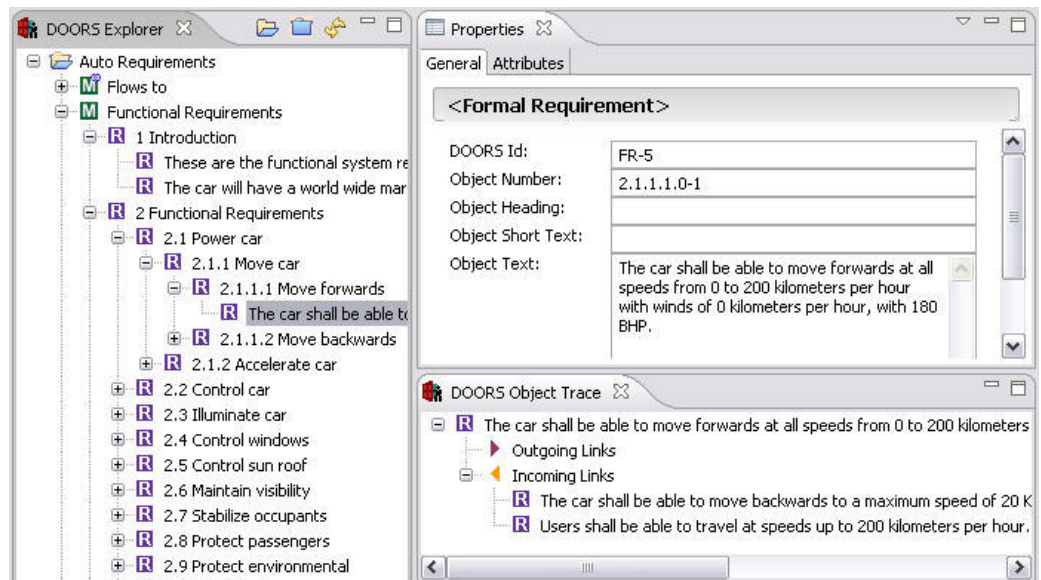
DOORS Explorer

Auto Requirements
Flows to
Functional Requirements
1 Introduction
These are the functional system re
The car will have a world wide mar
2 Functional Requirements
2.1 Power car
2.1.1 Move car
2.1.1.1 Move forwards
The car shall be able to
2.1.1.2 Move backwards
2.1.2 Accelerate car
2.2 Control car
2.3 Illuminate car
2.4 Control windows
2.5 Control sun roof
2.6 Maintain visibility
2.7 Stabilize occupants
2.8 Protect passengers
2.9 Protect environmental

Properties

General | Attributes

<Formal Requirement>

| | |
|---|---|
| DOORS Id: | FR-5 |
| Object Number: | 2.1.1.1.0-1 |
| Object Heading: | |
| Object Short Text: | |
| Object Text: | The car shall be able to move forwards at all speeds from 0 to 200 kilometers per hour with winds of 0 kilometers per hour, with 180 BHP. |

DOORS Object Trace

The car shall be able to move forwards at all speeds from 0 to 200 kilometers
Outgoing Links
Incoming Links
The car shall be able to move backwards to a maximum speed of 20 K
Users shall be able to travel at speeds up to 200 kilometers per hour.